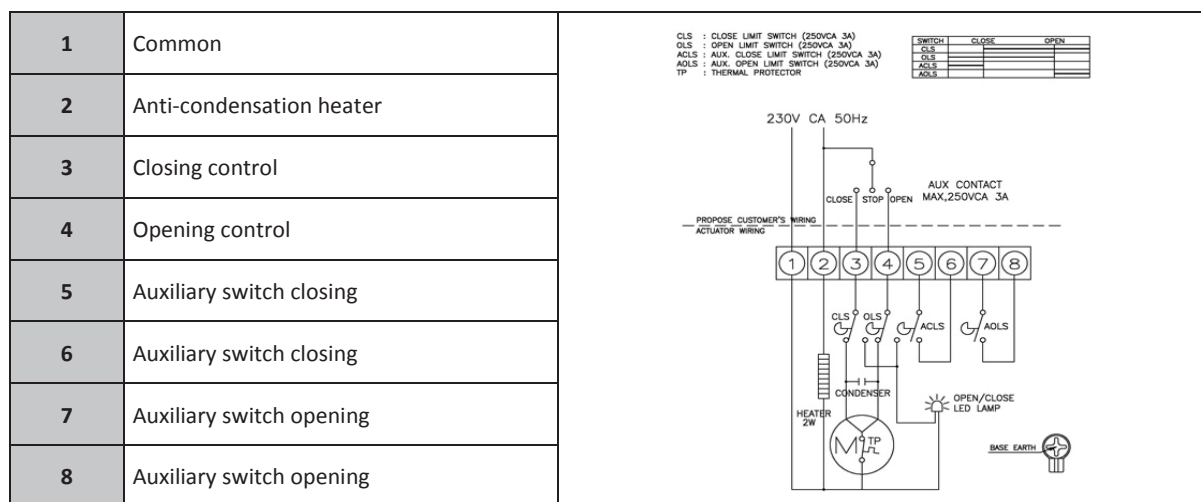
| 1 | Common |
|---|---|
| 2 | Anti-condensation heater |
| 3 | Closing control |
| 4 | Opening control |
| 5 | Auxiliary switch closing |
| 6 | Auxiliary switch closing |
| 7 | Auxiliary switch opening |
| 8 | Auxiliary switch opening |

CLS : CLOSE LIMIT SWITCH (250VCA 3A)
OLS : OPEN LIMIT SWITCH (250VCA 3A)
ACLS : AUX. CLOSE LIMIT SWITCH (250VCA 3A)
AOLS : AUX. OPEN LIMIT SWITCH (250VCA 3A)
TP : THERMAL PROTECTOR

| SWITCH | CLOSE | OPEN |
|---|---|---|
| CLS | | |
| OLS | | |
| ACLS | | |
| AOLS | | |

230V CA 50Hz

CLOSE STOP OPEN

AUX CONTACT MAX,250VCA 3A

PROPOSE CUSTOMER'S WIRING
ACTUATOR WIRING

1 2 3 4 5 6 7 8

CLS OLS ACLS AOLS

CONDENSER

HEATER 2W

OPEN/CLOSE LED LAMP

M TP

BASE EARTH